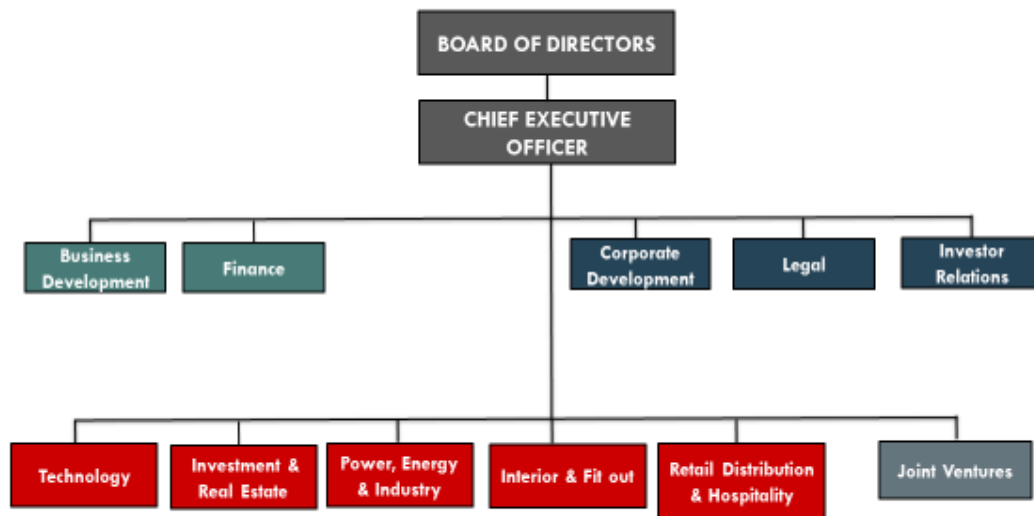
BOARD OF DIRECTORS

CHIEF EXECUTIVE OFFICER

Business Development

Finance

Corporate Development

Legal

Investor Relations

Technology

Investment & Real Estate

Power, Energy & Industry

Interior & Fit out

Retail Distribution & Hospitality

Joint Ventures